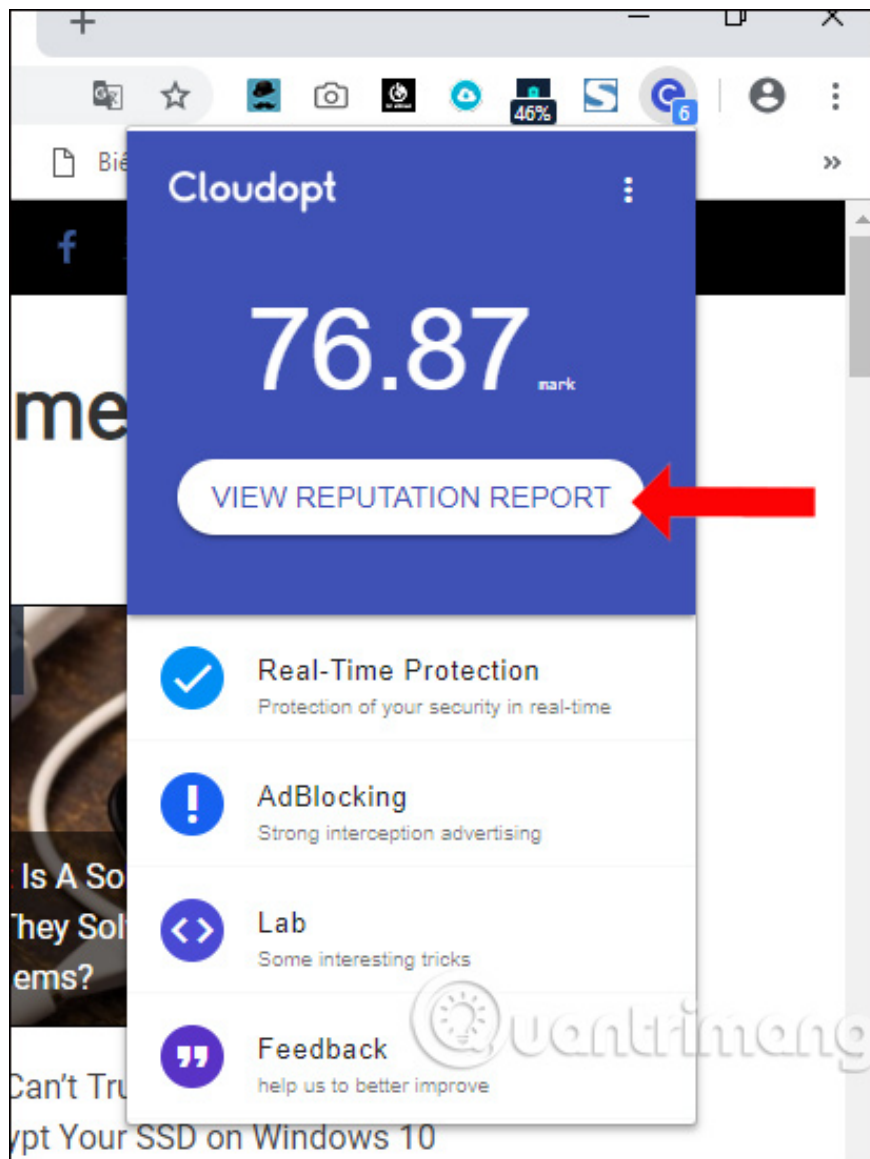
46%

6

Biể

»

me

Is A So
They Sol
ems?

Can't Tru
ypt Your SSD on Windows 10

Cloudopt

76.87 mark

VIEW REPUTATION REPORT

Real-Time Protection
Protection of your security in real-time

AdBlocking
Strong interception advertising

Lab
Some interesting tricks

Feedback
help us to better improve

Quantrimang